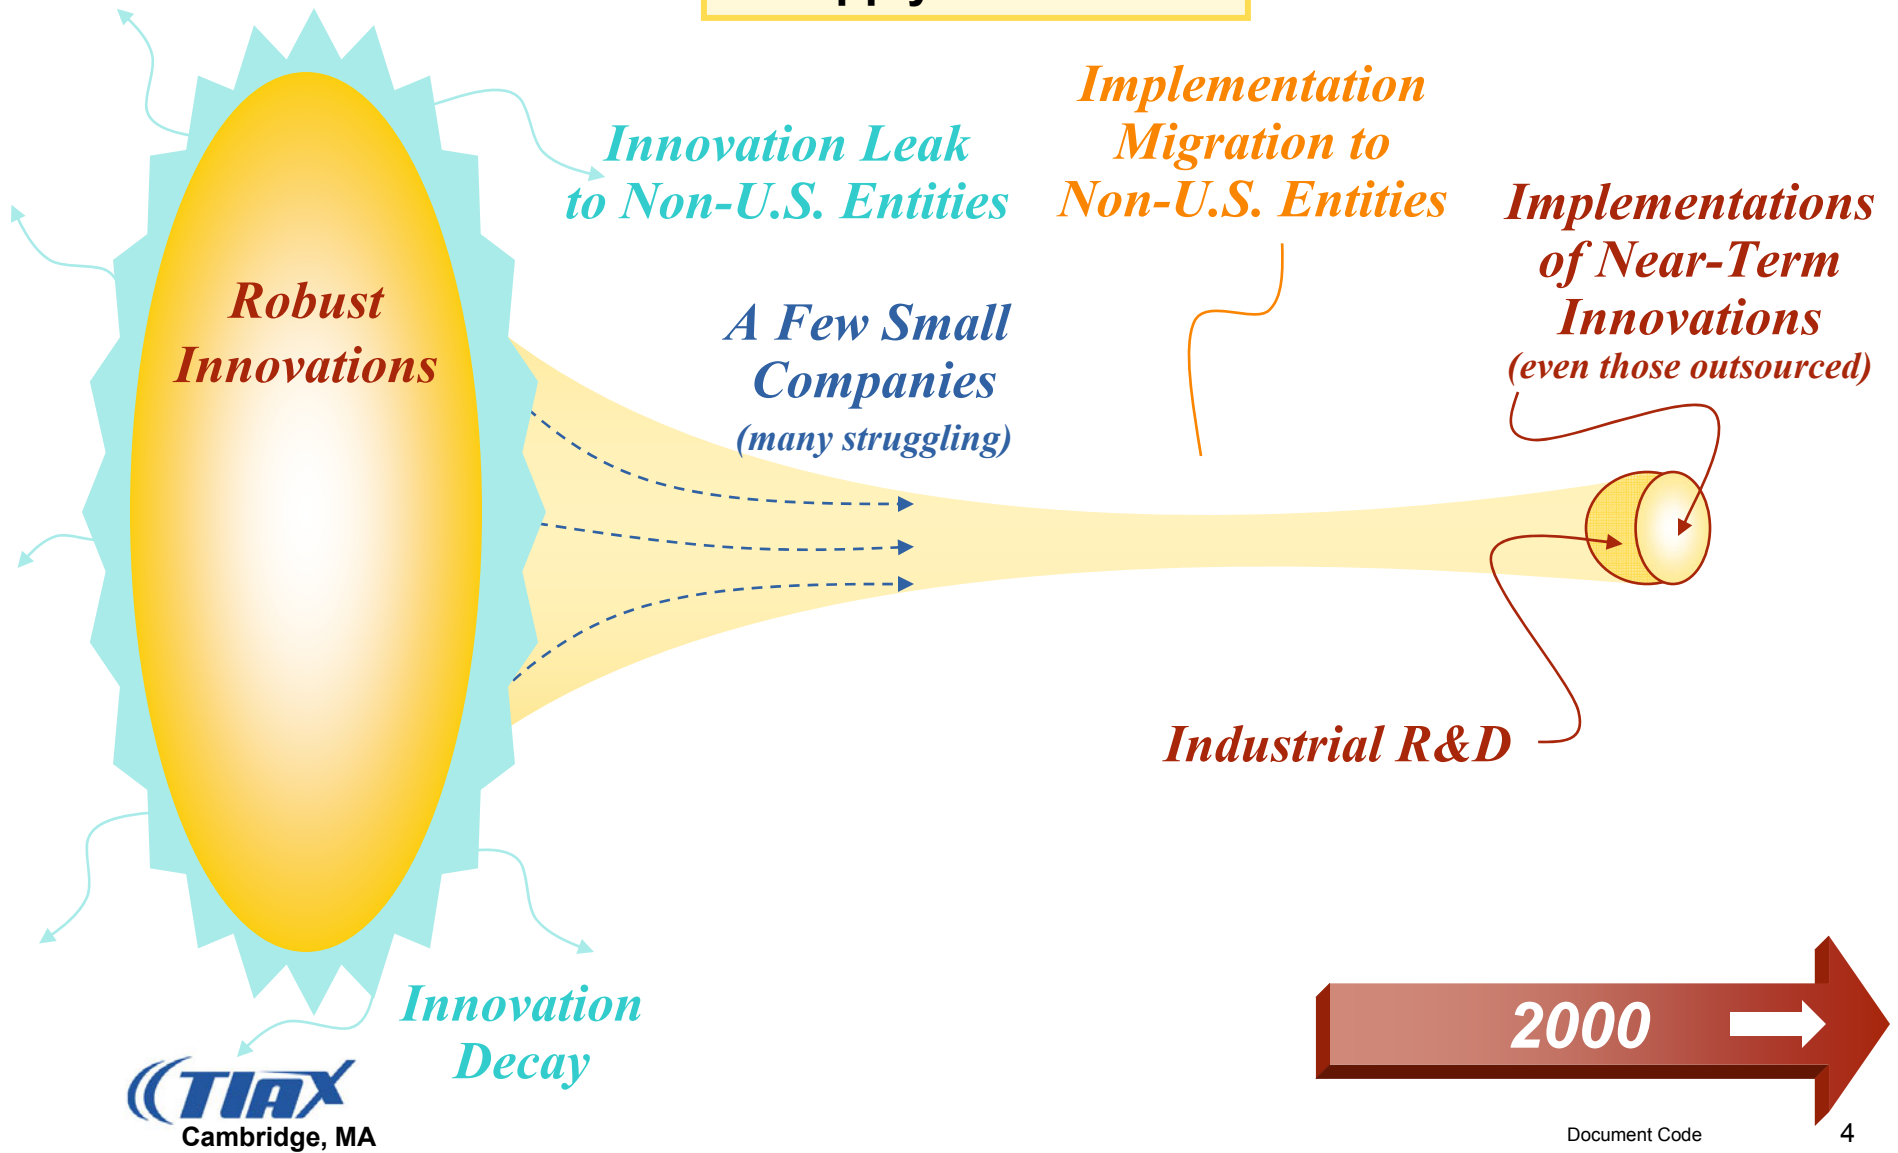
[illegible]

Implementation Migration to Non-U.S. Entities

Innovation Leak to Non-U.S. Entities

Implementations of Near-Term Innovations (even those outsourced)

Robust Innovations

A Few Small Companies (many struggling)

Industrial R&D

Innovation Decay

2000

TIAX
Cambridge, MA

Document Code

4